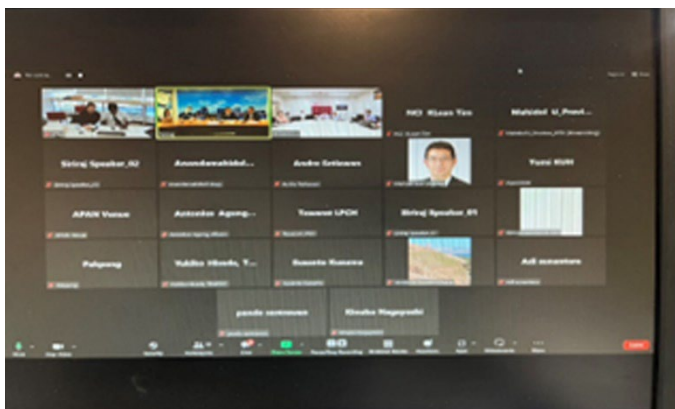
NG Kuan Tze

Mahidol U_Presi...

Siriraj Speaker_02

Anandawahidd...

Andre Setiawan

Yumi KIM

APAN Venue

Antonius Ageng...

Tawarat LPCH

Siriraj Speaker_01

Paipang

Yukiko Hiroshi, T...

Susanto Kusuma

Adi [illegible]

pande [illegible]

Kisuke Nagayoshi

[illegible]